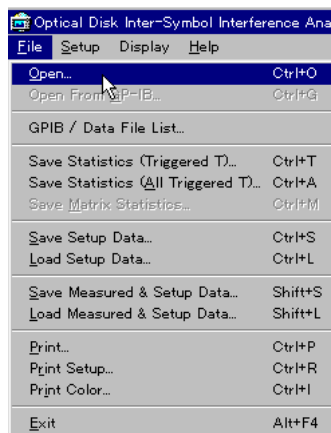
Optical Disk Inter-Symbol Interference Ana

File Setup Display Help

| | |
|---|---|
| Open... | Ctrl+O |
| Open From GP-IB... | Ctrl+G |
| GPIB / Data File List... | |
| Save Statistics (Triggered T)... | Ctrl+T |
| Save Statistics (All Triggered T)... | Ctrl+A |
| Save Matrix Statistics... | Ctrl+M |
| Save Setup Data... | Ctrl+S |
| Load Setup Data... | Ctrl+L |
| Save Measured & Setup Data... | Shift+S |
| Load Measured & Setup Data... | Shift+L |
| Print... | Ctrl+P |
| Print Setup... | Ctrl+R |
| Print Color... | Ctrl+I |
| Exit | Alt+F4 |